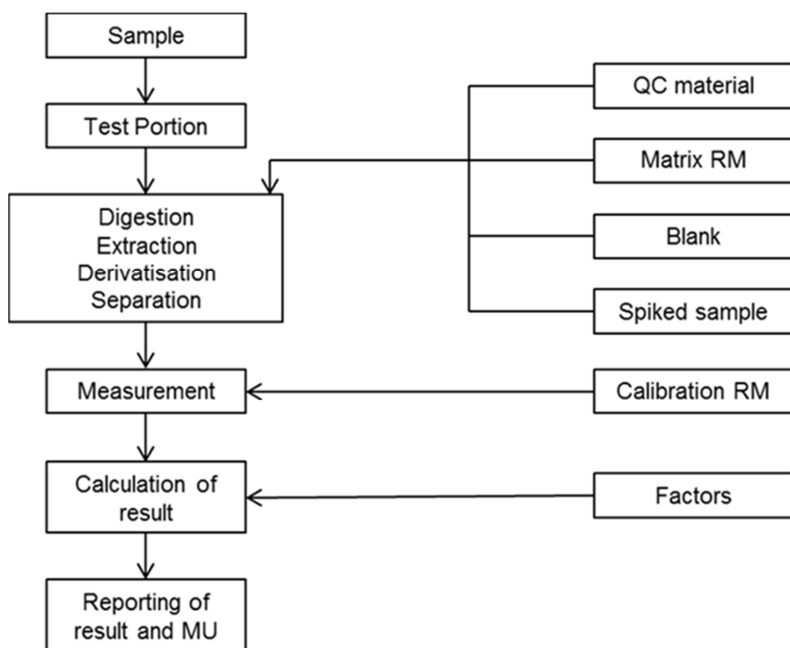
Sample

Test Portion

Digestion
Extraction
Derivatisation
Separation

Measurement

Calculation of result

Reporting of result and MU

QC material

Matrix RM

Blank

Spiked sample

Calibration RM

Factors